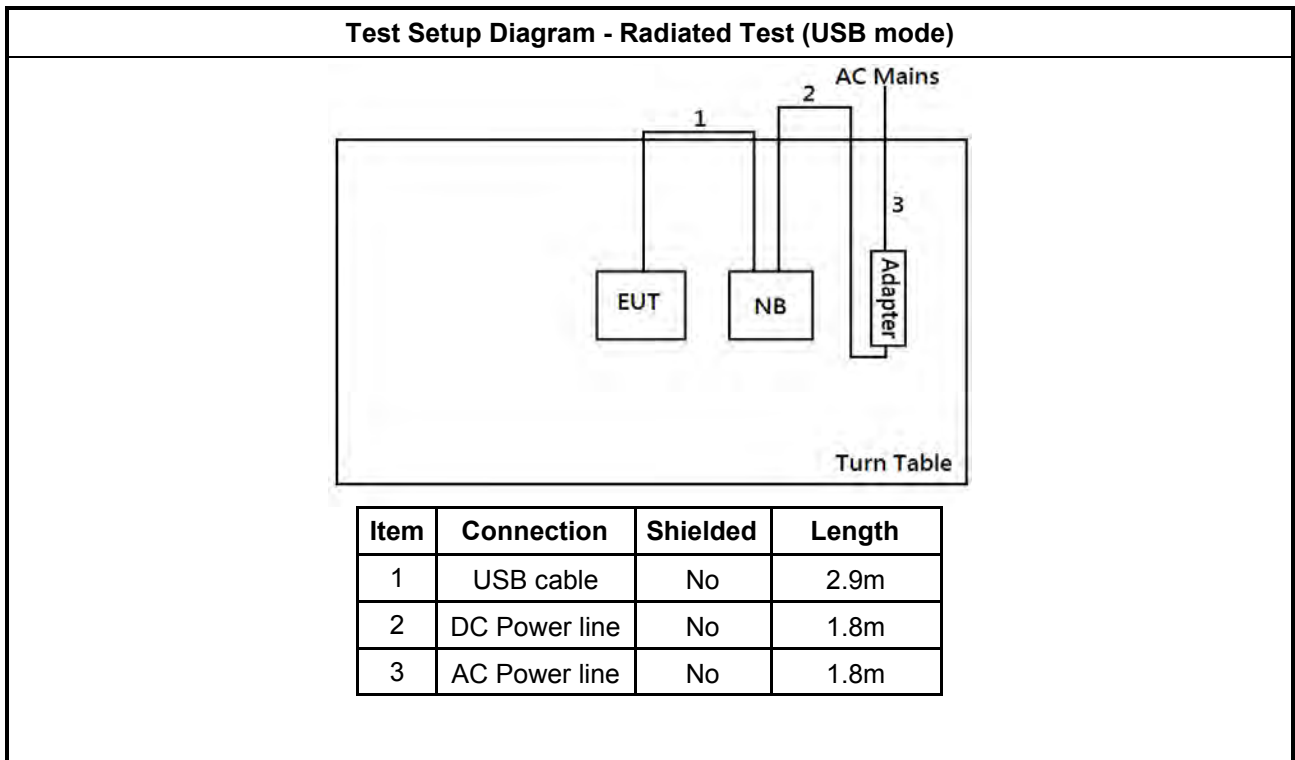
Test Setup Diagram - Radiated Test (USB mode)

AC Mains
2
1
3
EUT
NB
Adapter
Turn Table

| Item | Connection | Shielded | Length |
|---|---|---|---|
| 1 | USB cable | No | 2.9m |
| 2 | DC Power line | No | 1.8m |
| 3 | AC Power line | No | 1.8m |